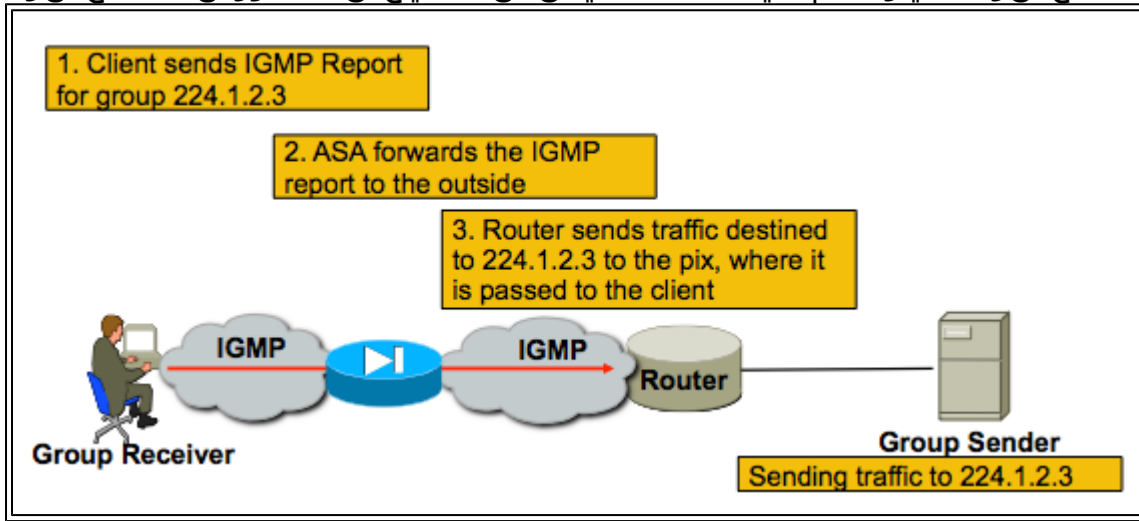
1. Client sends IGMP Report for group 224.1.2.3

2. ASA forwards the IGMP report to the outside

3. Router sends traffic destined to 224.1.2.3 to the pix, where it is passed to the client

IGMP

IGMP

Router

Group Receiver

Group Sender

Sending traffic to 224.1.2.3